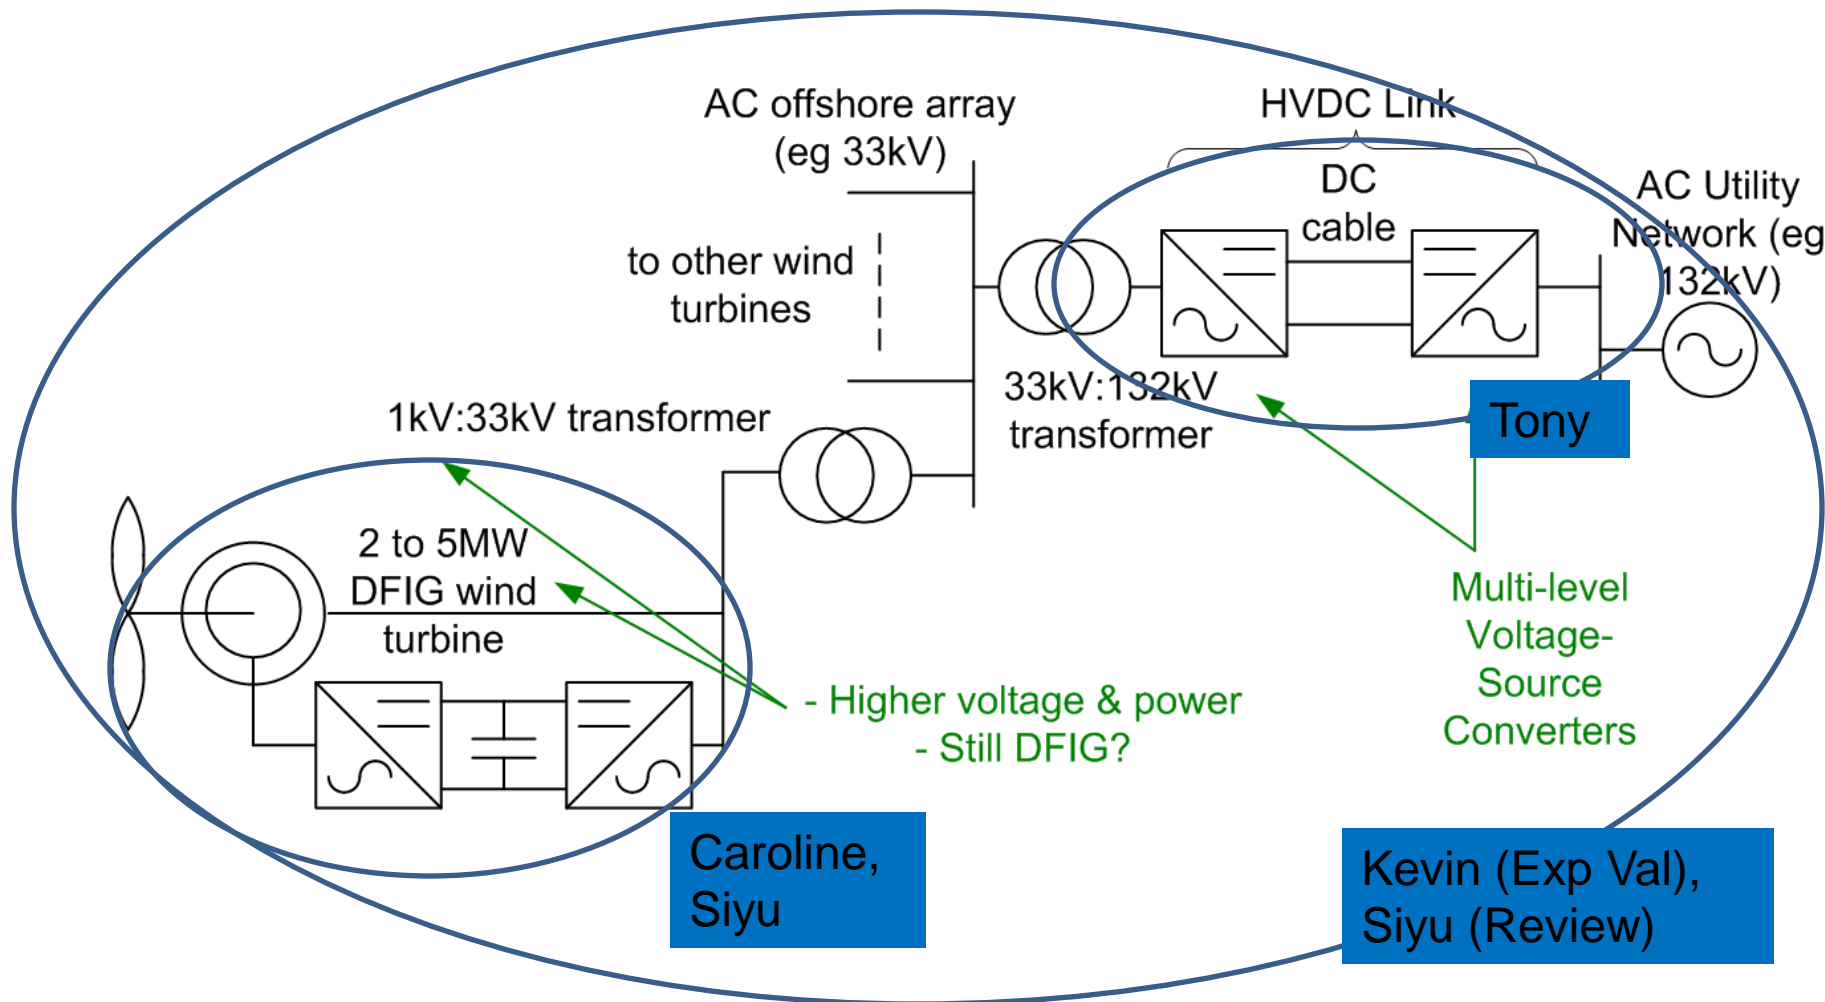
AC offshore array (eg 33kV)

HVDC Link

DC cable

AC Utility Network (eg 132kV)

to other wind turbines

33kV:132kV transformer

Tony

1kV:33kV transformer

2 to 5MW DFIG wind turbine

- Higher voltage & power
- Still DFIG?

Multi-level Voltage-Source Converters

Caroline, Siyu

Kevin (Exp Val), Siyu (Review)